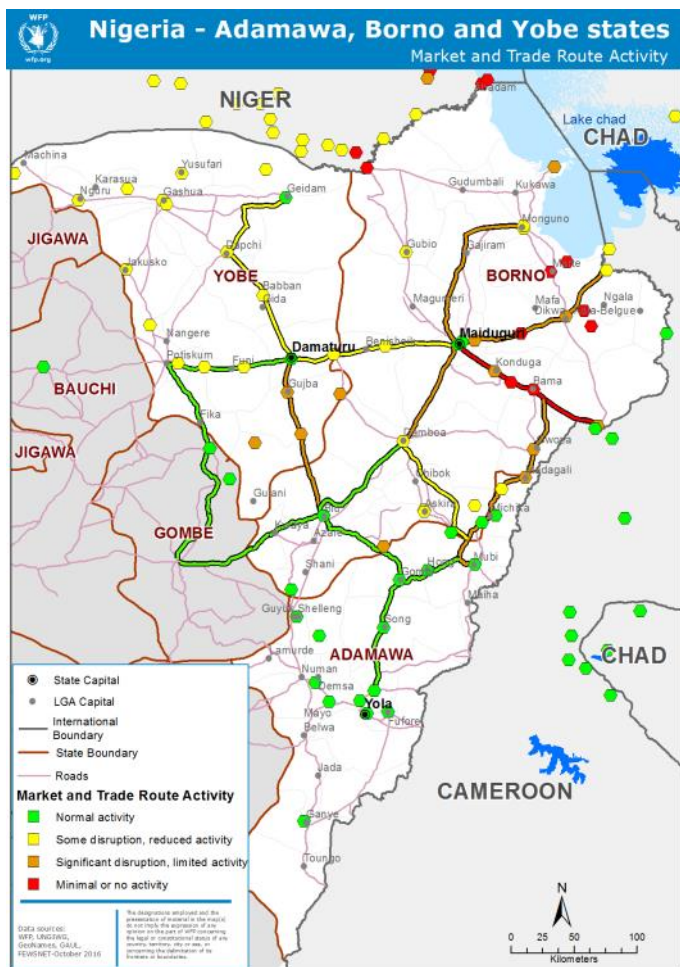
WFP
wfp.org

Nigeria - Adamawa, Borno and Yobe states
Market and Trade Route Activity

NIGER
Lake chad
CHAD
Machina
Yusufari
Karasuwa
Nguru
Gashua
Geidam
Gudumbali
Kukawa
JIGAWA
Jakusko
Dapchi
Gubio
Monguno
Gajiram
YOBE
BORNO
Babban Gida
Magumeri
Marte
Ngala
Mafa
Dikwa
Ba-Belgue
Nangere
Potiskum
Fune
Damaturu
Benisheik
Maiduguri
Konduga
Bama
BAUCHI
Gujba
Fika
Damboa
Gwoza
Chibok
Madagali
JIGAWA
Askira
Michika
Gulani
GOMBE
Biu
Kwaya
Azare
Hong
Mubi
Gombi
Shani
Maiha
Guyuk
Shelleng
Song
ADAMAWA
CHAD
Lamurde
Numan
Demsa
Yola
Mayo Belwa
Fufore
Jada
CAMEROON
Ganye
Toungo

State Capital
LGA Capital
International Boundary
State Boundary
Roads
Market and Trade Route Activity
Normal activity
Some disruption, reduced activity
Significant disruption, limited activity
Minimal or no activity

Data sources:
WFP, UNGIWG,
GeoNames, GAUL,
FEWSNET-October 2016

The designations employed and the presentation of material in the map(s) do not imply the expression of any opinion on the part of WFP concerning the legal or constitutional status of any country, territory, city or sea, or concerning the delimitation of its frontiers or boundaries.

N
0 25 50 100
Kilometers